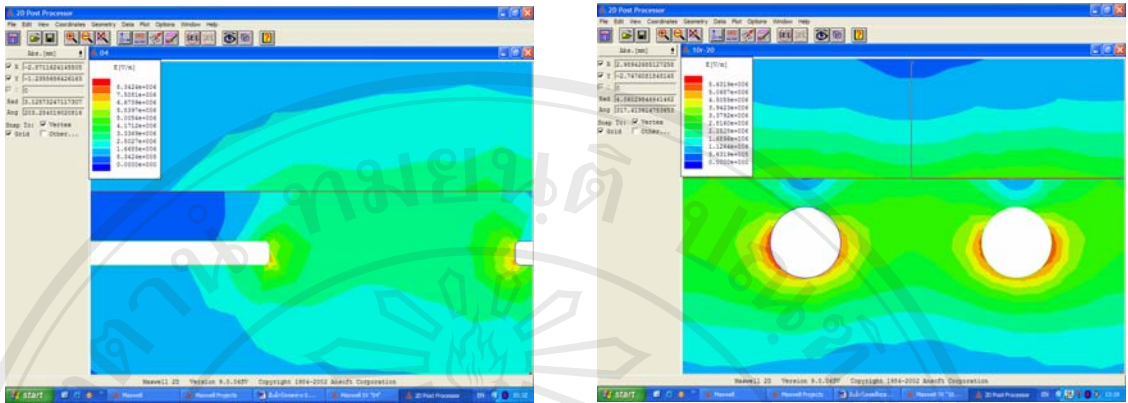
2D Post Processor

File Edit View Coordinates Geometry Data Plot Options Window Help

Abs. [mm]

X -2.5711624145505

Y -1.2355656626165

Z 0

Rad 3.12573247117307

Ang 203.254116020916

Snap To: Vertex

Grid Other...

04

E [V/m]

8.3424e+006
7.5081e+006
6.6739e+006
5.8397e+006
5.0054e+006
4.1712e+006
3.3369e+006
2.5027e+006
1.6685e+006
8.3424e+005
0.0000e+000

Maxwell 2D Version 9.0.565V Copyright 1984-2002 Ansoft Corporation

start

2D Post Processor

File Edit View Coordinates Geometry Data Plot Options Window Help

Abs. [mm]

X 2.9694265127258

Y -2.7476081548165

Z 0

Rad 4.0502966941461

Ang 317.419624765655

Snap To: Vertex

Grid Other...

10r-20

E [V/m]

6.4319e+006
5.0687e+006
4.5055e+006
3.9423e+006
3.3792e+006
2.8160e+006
2.2528e+006
1.6896e+006
1.1264e+006
5.6319e+005
0.0000e+000

Maxwell 2D Version 9.0.565V Copyright 1984-2002 Ansoft Corporation

start

Maxwell

Maxwell Projects

2D Post Processor

EN